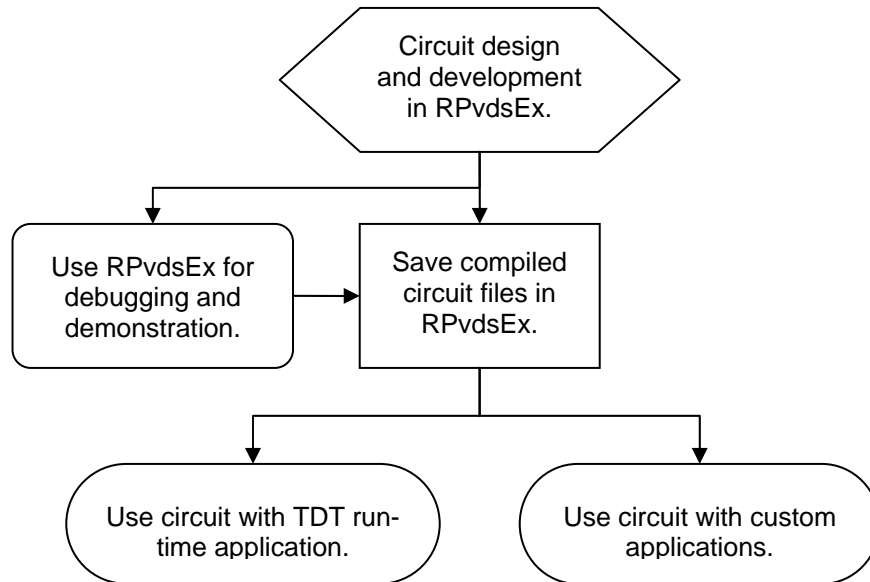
Circuit design and development in RPvdsEx.

Use RPvdsEx for debugging and demonstration.

Save compiled circuit files in RPvdsEx.

Use circuit with TDT run-time application.

Use circuit with custom applications.